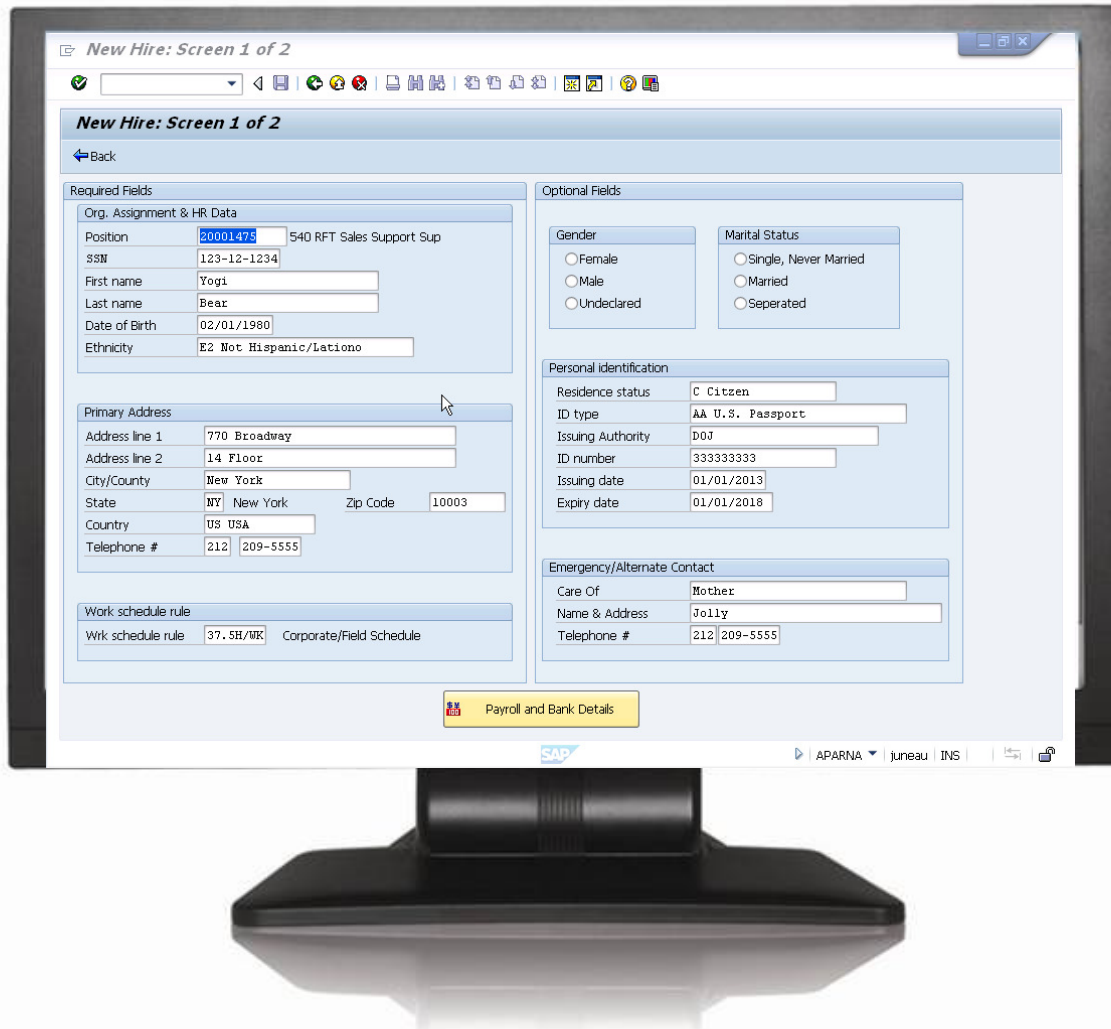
New Hire: Screen 1 of 2

New Hire: Screen 1 of 2

Back

Required Fields

Org. Assignment & HR Data

Position 20001475 540 RFT Sales Support Sup
SSN 123-12-1234
First name Yogi
Last name Bear
Date of Birth 02/01/1980
Ethnicity E2 Not Hispanic/Lationo

Primary Address

Address line 1 770 Broadway
Address line 2 14 Floor
City/County New York
State NY New York Zip Code 10003
Country US USA
Telephone # 212 209-5555

Work schedule rule

Wrk schedule rule 37.5H/WK Corporate/Field Schedule

Optional Fields

Gender
Female
Male
Undeclared

Marital Status
Single, Never Married
Married
Seperated

Personal identification

Residence status C Citzen
ID type AA U.S. Passport
Issuing Authority DOJ
ID number 333333333
Issuing date 01/01/2013
Expiry date 01/01/2018

Emergency/Alternate Contact

Care Of Mother
Name & Address Jolly
Telephone # 212 209-5555

Payroll and Bank Details

SAP

APARNA juneau INS